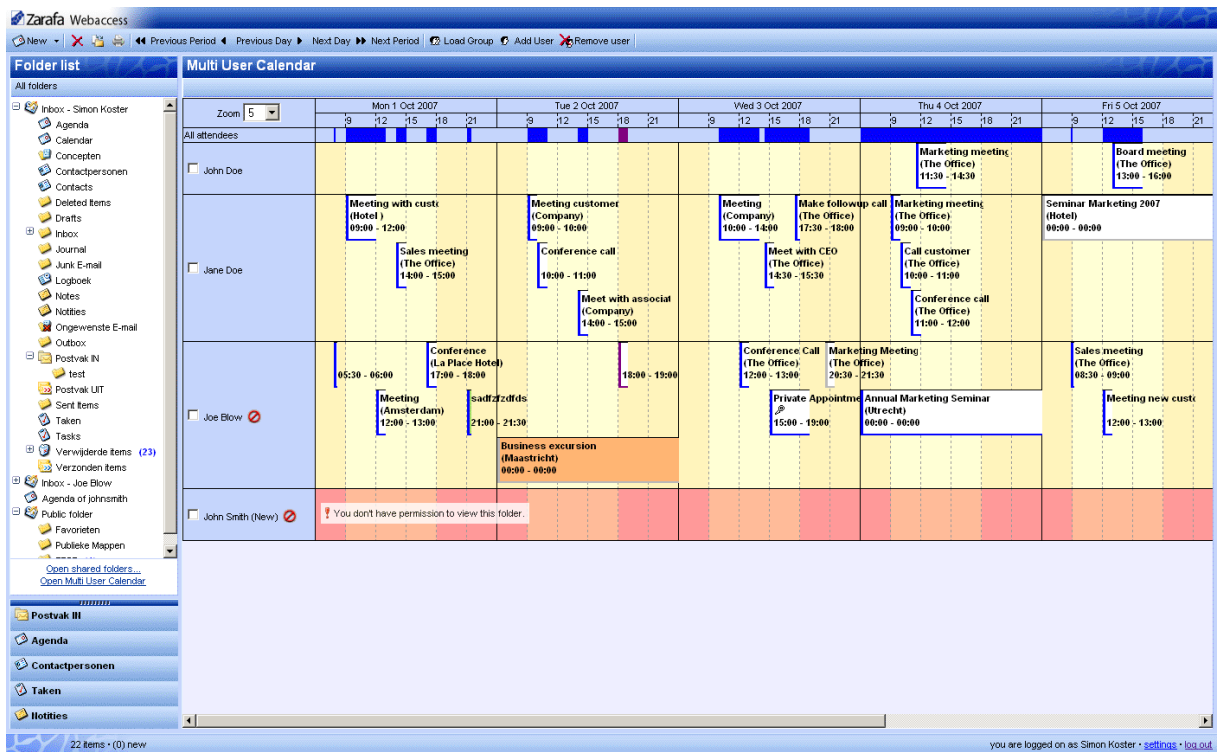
Zarafa Webaccess

New | Previous Period | Previous Day | Next Day | Next Period | Load Group | Add User | Remove user

Folder list
All folders

Inbox - Simon Koster
Agenda
Calendar
Concepten
Contactpersonen
Contacts
Deleted Items
Drafts
Inbox
Journal
Junk E-mail
Logboek
Notes
Notities
Ongewenste E-mail
Outbox
Postvak IN
test
Postvak UIT
Sent Items
Taken
Tasks
Verwijderde items (23)
Verzonden items
Inbox - Joe Blow
Agenda of johnsmith
Public folder
Favorieten
Publieke Mappen

Open shared folders...
Open Multi User Calendar

Postvak IN
Agenda
Contactpersonen
Taken
Notities

Multi User Calendar

Zoom 5

Mon 1 Oct 2007 | Tue 2 Oct 2007 | Wed 3 Oct 2007 | Thu 4 Oct 2007 | Fri 5 Oct 2007
9 12 15 18 21 | 9 12 15 18 21 | 9 12 15 18 21 | 9 12 15 18 21 | 9 12 15 18 21

All attendees

John Doe
Marketing meeting (The Office) 11:30 - 14:30
Board meeting (The Office) 13:00 - 16:00

Jane Doe
Meeting with custo (Hotel ) 09:00 - 12:00
Sales meeting (The Office) 14:00 - 15:00
Meeting customer (Company) 09:00 - 10:00
Conference call 10:00 - 11:00
Meet with associat (Company) 14:00 - 15:00
Meeting (Company) 10:00 - 14:00
Make followup call (The Office) 17:30 - 18:00
Meet with CEO (The Office) 14:30 - 15:30
Marketing meeting (The Office) 09:00 - 10:00
Call customer (The Office) 10:00 - 11:00
Conference call (The Office) 11:00 - 12:00
Seminar Marketing 2007 (Hotel) 00:00 - 00:00

Joe Blow
05:30 - 06:00
Conference (La Place Hotel) 17:00 - 18:00
Meeting (Amsterdam) 12:00 - 13:00
sadfzfzdfds 21:00 - 21:30
18:00 - 19:00
Business excursion (Maastricht) 00:00 - 00:00
Conference Call (The Office) 12:00 - 13:00
Marketing Meeting (The Office) 20:30 - 21:30
Private Appointme 15:00 - 19:00
Annual Marketing Seminar (Utrecht) 00:00 - 00:00
Sales meeting (The Office) 08:30 - 09:00
Meeting new custo 12:00 - 13:00

John Smith (New)
You don't have permission to view this folder.

22 items - (0) new
you are logged on as Simon Koster - settings - log out